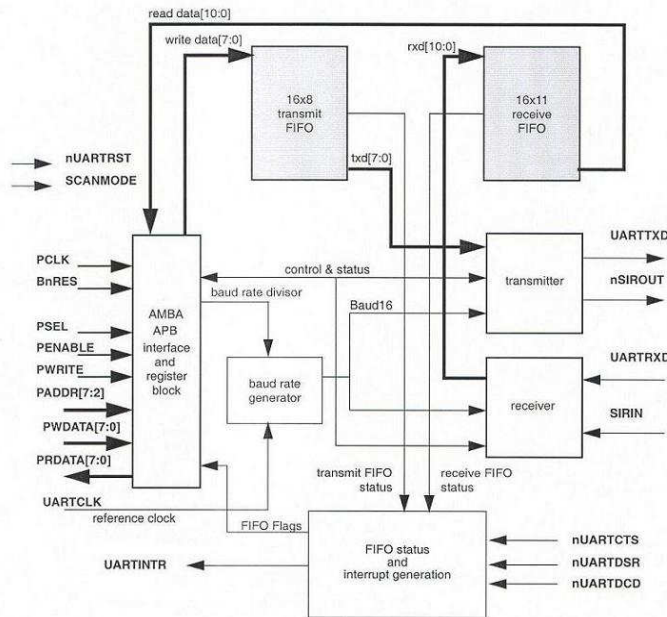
read data[10:0]
write data[7:0]
rxd[10:0]
16x8 transmit FIFO
16x11 receive FIFO
nUARTRST
SCANMODE
txd[7:0]
PCLK
BnRES
control & status
UARTTXD
transmitter
nSIROUT
baud rate divisor
Baud16
PSEL
PENABLE
PWRITE
PADDR[7:2]
PWDATA[7:0]
PRDATA[7:0]
AMBA APB interface and register block
baud rate generator
UARTRXD
receiver
SIRIN
transmit FIFO status
receive FIFO status
UARTCLK
reference clock
FIFO Flags
UARTINTR
FIFO status and interrupt generation
nUARTCTS
nUARTDSR
nUARTDCD